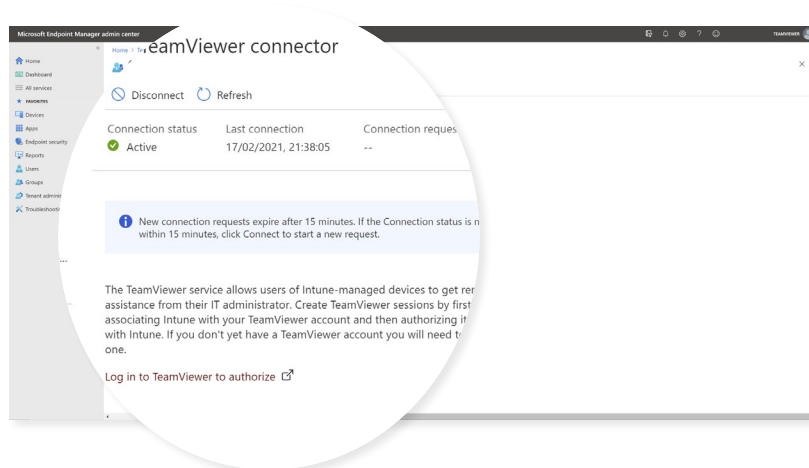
Microsoft Endpoint Manager admin center

TEAMVIEWER

Home
Dashboard
All services
FAVORITES
Devices
Apps
Endpoint security
Reports
Users
Groups
Tenant admin
Troubleshoot

Home > Te

TeamViewer connector

Disconnect Refresh

| Connection status | Last connection | Connection reques |
|---|---|---|
| Active | 17/02/2021, 21:38:05 | -- |

New connection requests expire after 15 minutes. If the Connection status is n within 15 minutes, click Connect to start a new request.

The TeamViewer service allows users of Intune-managed devices to get rem assistance from their IT administrator. Create TeamViewer sessions by first associating Intune with your TeamViewer account and then authorizing it with Intune. If you don't yet have a TeamViewer account you will need to one.

Log in to TeamViewer to authorize